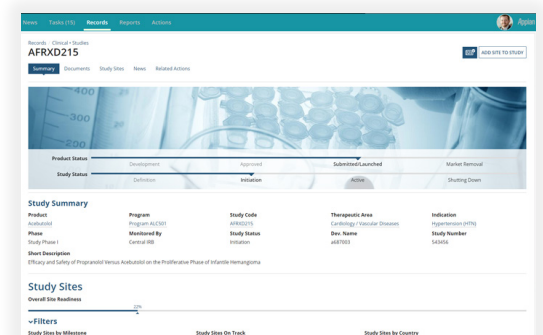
News Tasks (15) Records Reports Actions

Appian

Records › Clinical › Studies

AFRXD215

ADD SITE TO STUDY

Summary Documents Study Sites News Related Actions

400
300
200

Product Status
Development Approved Submitted/Launched Market Removal

Study Status
Definition Initiation Active Shutting Down

Study Summary

| Product | Program | Study Code | Therapeutic Area | Indication |
|---|---|---|---|---|
| Acebutolol | Program ALC501 | AFRXD215 | Cardiology / Vascular Diseases | Hypertension (HTN) |
| Phase | Monitored By | Study Status | Dev. Name | Study Number |
| Study Phase I | Central IRB | Initiation | a687003 | 543456 |

Short Description
Efficacy and Safety of Propranolol Versus Acebutolol on the Proliferative Phase of Infantile Hemangioma

Study Sites

Overall Site Readiness

22%

⌄Filters

Study Sites by Milestone Study Sites On Track Study Sites by Country